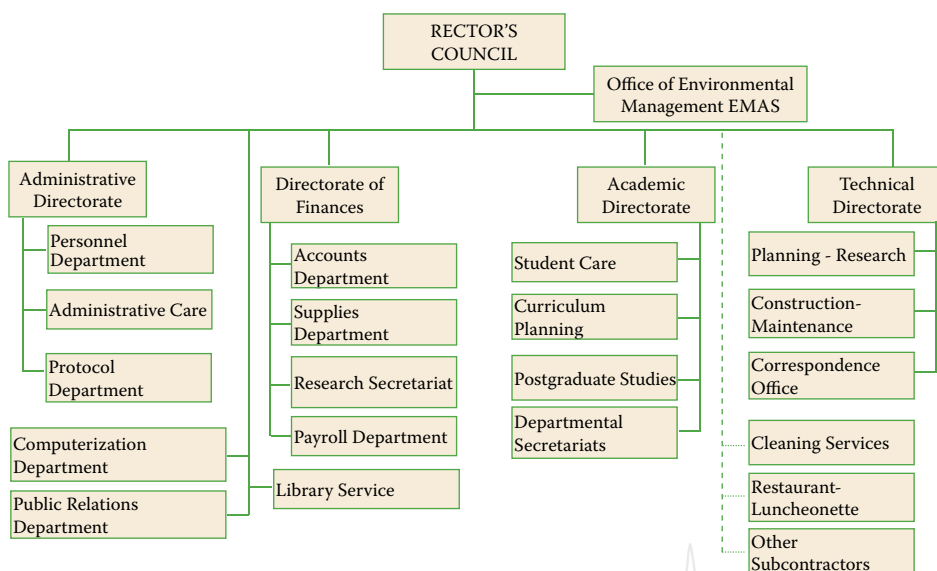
RECTOR'S COUNCIL

Office of Environmental Management EMAS

Administrative Directorate

Personnel Department

Administrative Care

Protocol Department

Computerization Department

Public Relations Department

Directorate of Finances

Accounts Department

Supplies Department

Research Secretariat

Payroll Department

Library Service

Academic Directorate

Student Care

Curriculum Planning

Postgraduate Studies

Departmental Secretariats

Technical Directorate

Planning - Research

Construction-Maintenance

Correspondence Office

Cleaning Services

Restaurant-Luncheonette

Other Subcontractors